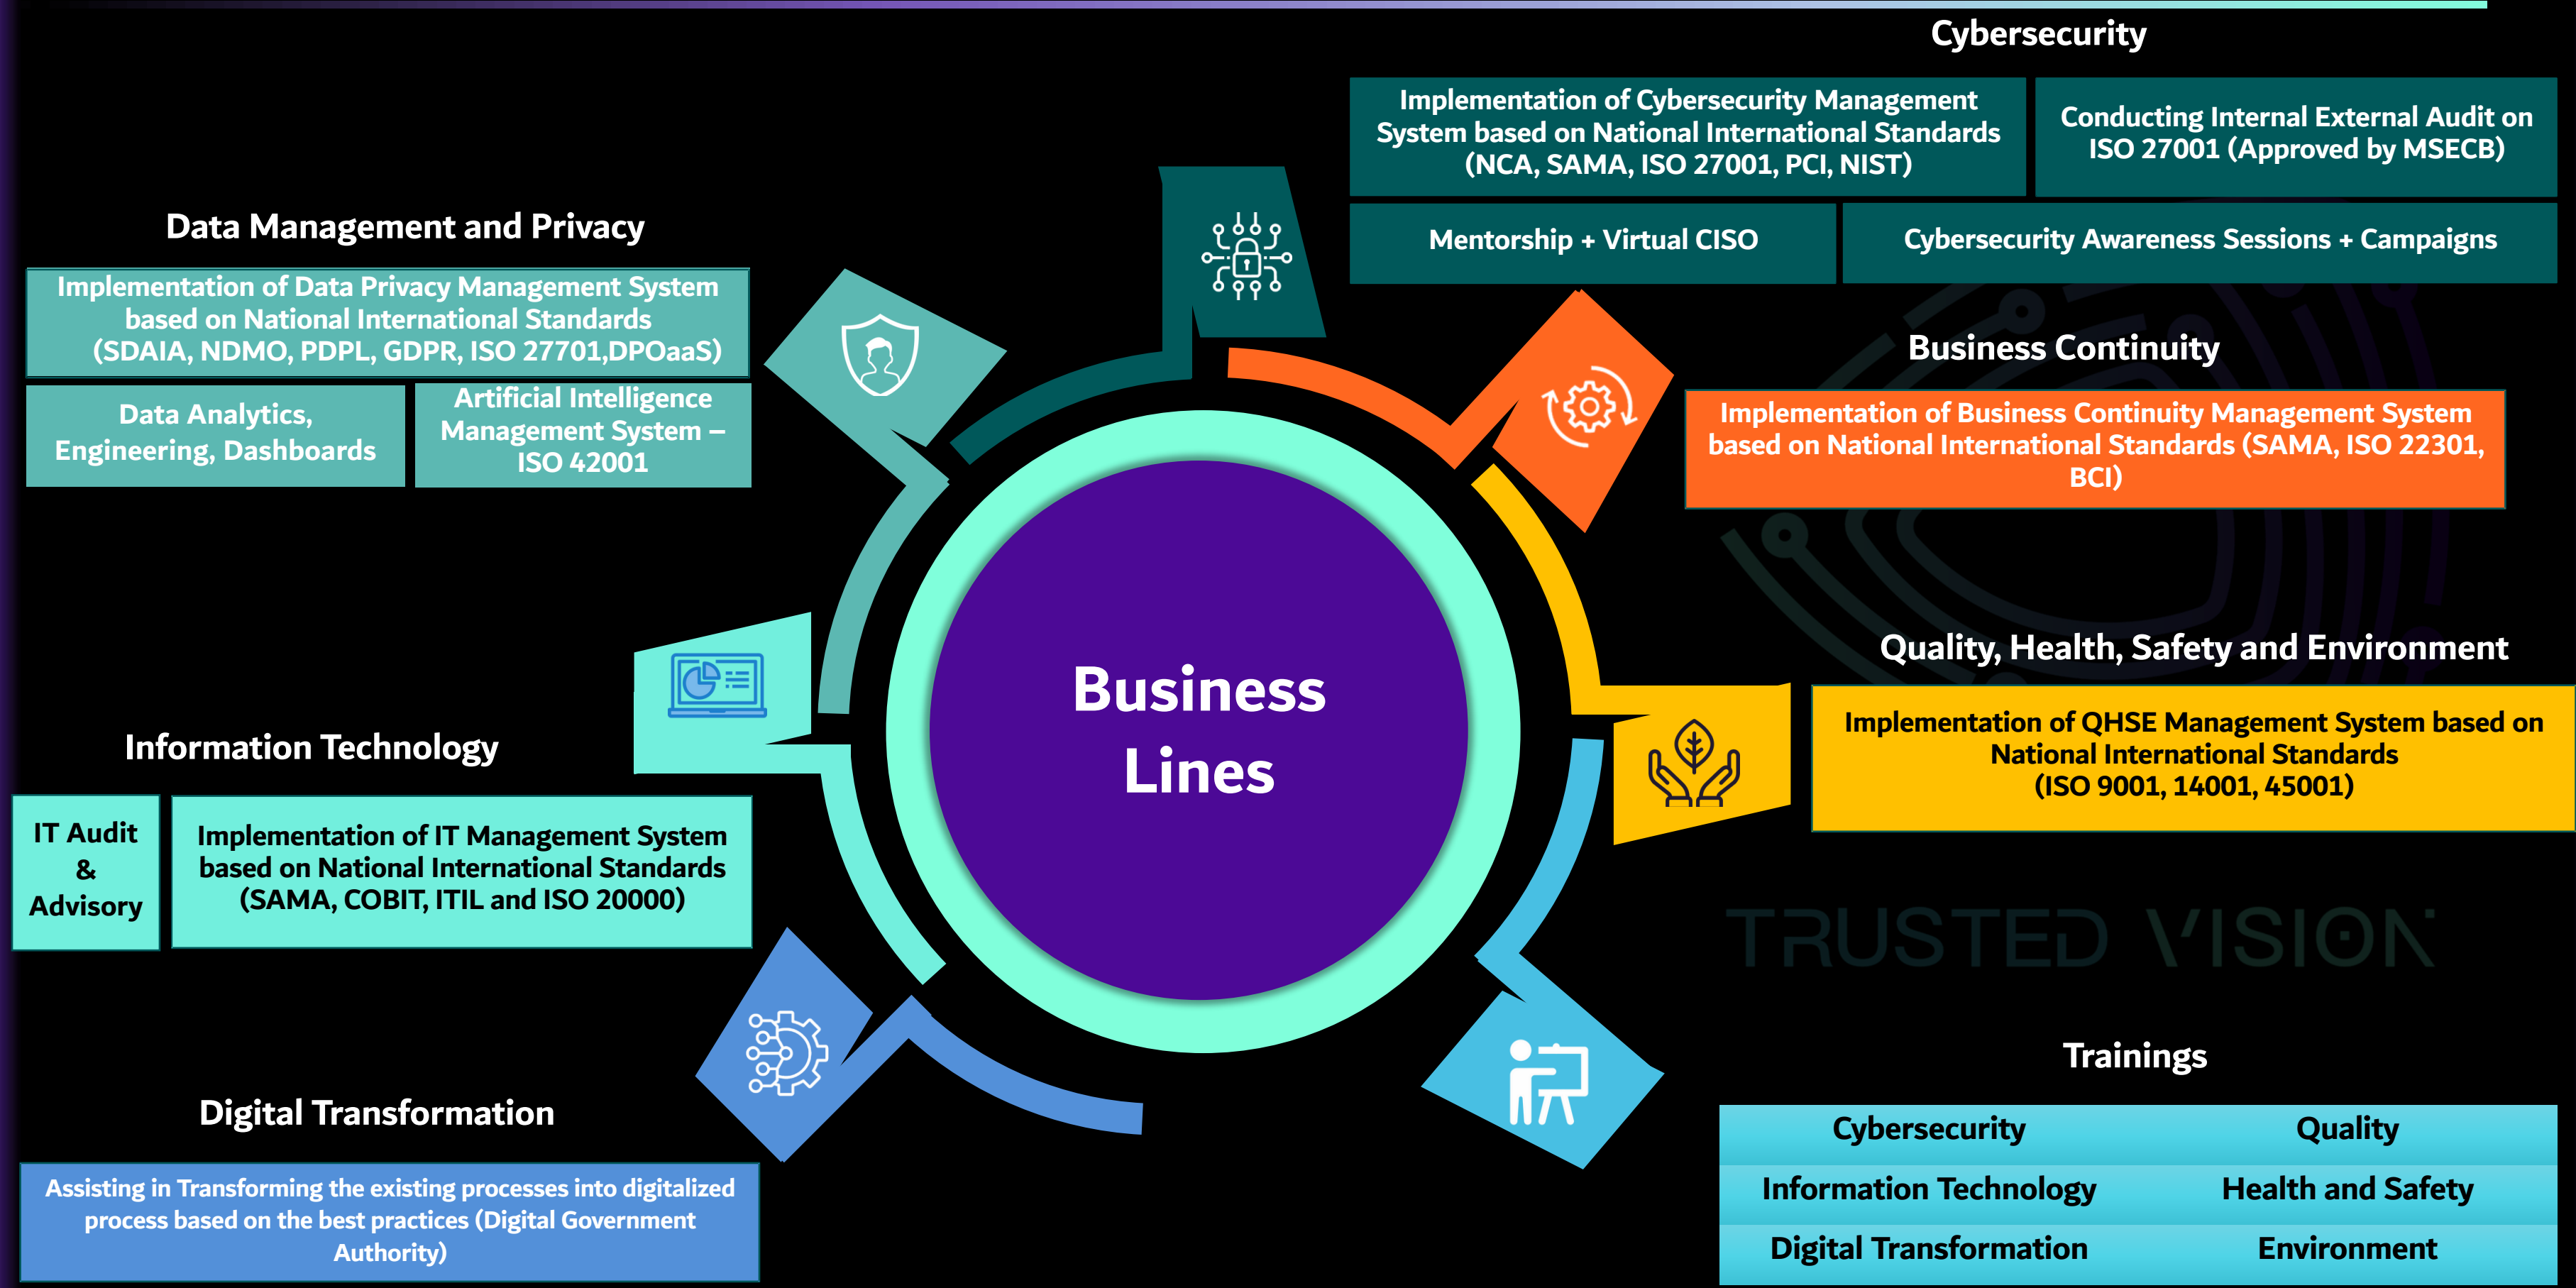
Business Lines

Cybersecurity

Implementation of Cybersecurity Management System based on National International Standards (NCA, SAMA, ISO 27001, PCI, NIST)

Conducting Internal External Audit on ISO 27001 (Approved by MSECB)

Mentorship + Virtual CISO

Cybersecurity Awareness Sessions + Campaigns

Data Management and Privacy

Implementation of Data Privacy Management System based on National International Standards (SDAIA, NDMO, PDPL, GDPR, ISO 27701,DPOaaS)

Data Analytics, Engineering, Dashboards

Artificial Intelligence Management System – ISO 42001

Business Continuity

Implementation of Business Continuity Management System based on National International Standards (SAMA, ISO 22301, BCI)

Quality, Health, Safety and Environment

Implementation of QHSE Management System based on National International Standards (ISO 9001, 14001, 45001)

Information Technology

IT Audit & Advisory

Implementation of IT Management System based on National International Standards (SAMA, COBIT, ITIL and ISO 20000)

TRUSTED VISION

Digital Transformation

Assisting in Transforming the existing processes into digitalized process based on the best practices (Digital Government Authority)

Trainings

| Cybersecurity | Quality |
|---|---|
| Information Technology | Health and Safety |
| Digital Transformation | Environment |